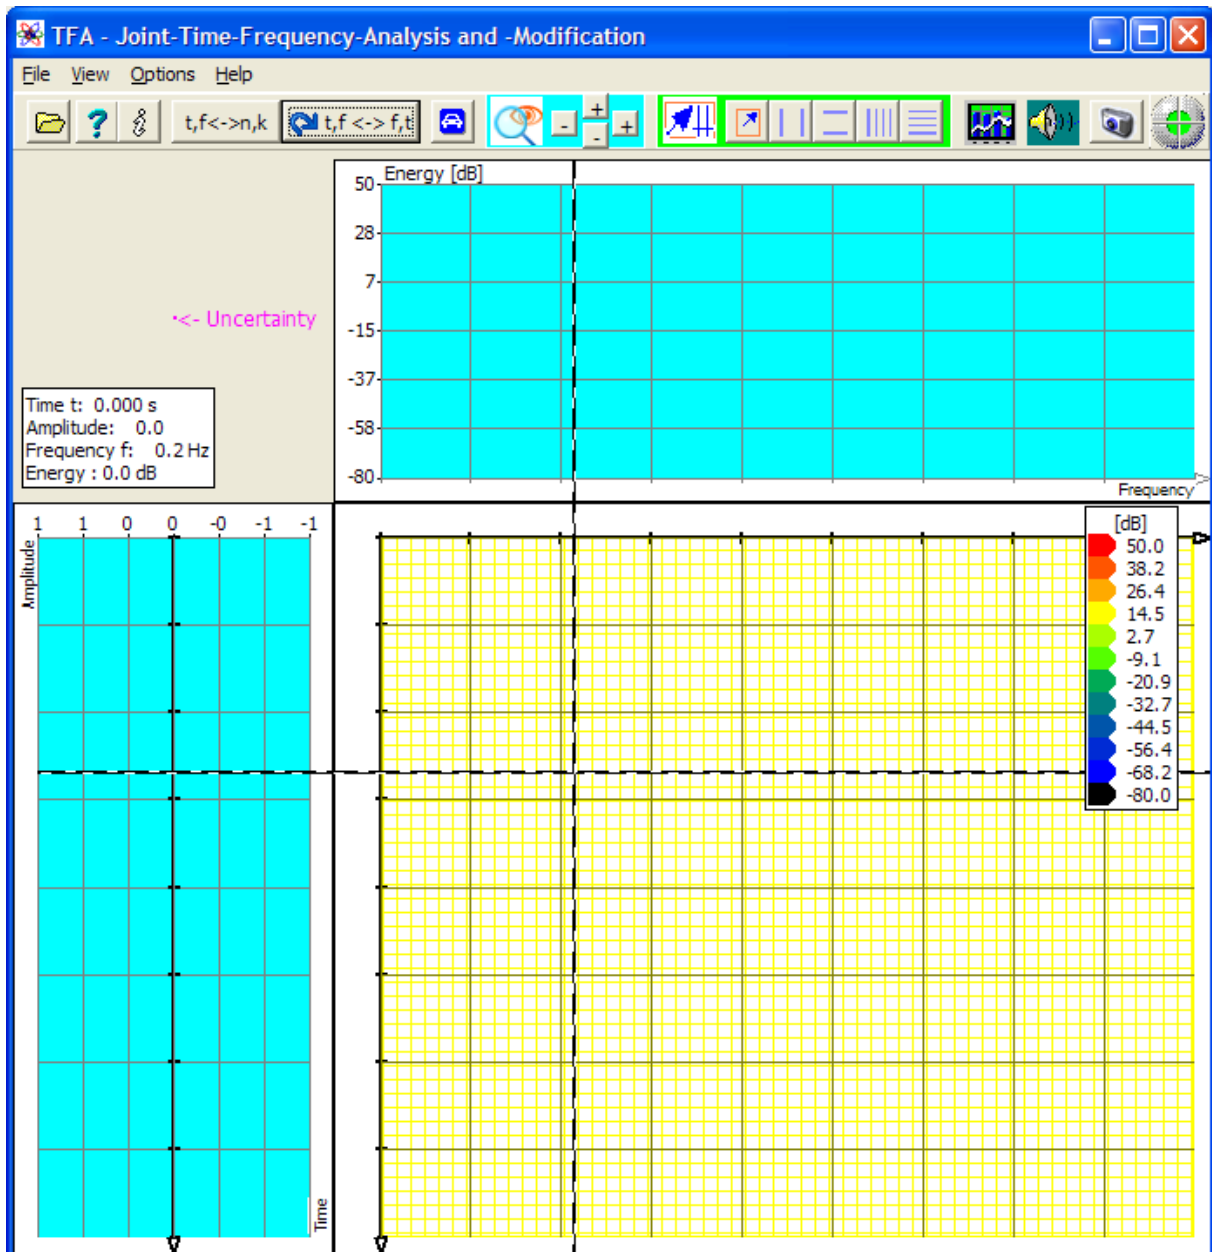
TFA - Joint-Time-Frequency-Analysis and -Modification

File View Options Help

t,f<->n,k t,f <-> f,t

+ - + -

<- Uncertainty

Time t: 0.000 s
Amplitude: 0.0
Frequency f: 0.2 Hz
Energy : 0.0 dB

Energy [dB]
50
28
7
-15
-37
-58
-80
Frequency

1 1 0 0 -0 -1 -1
Amplitude
Time

[dB]
50.0
38.2
26.4
14.5
2.7
-9.1
-20.9
-32.7
-44.5
-56.4
-68.2
-80.0